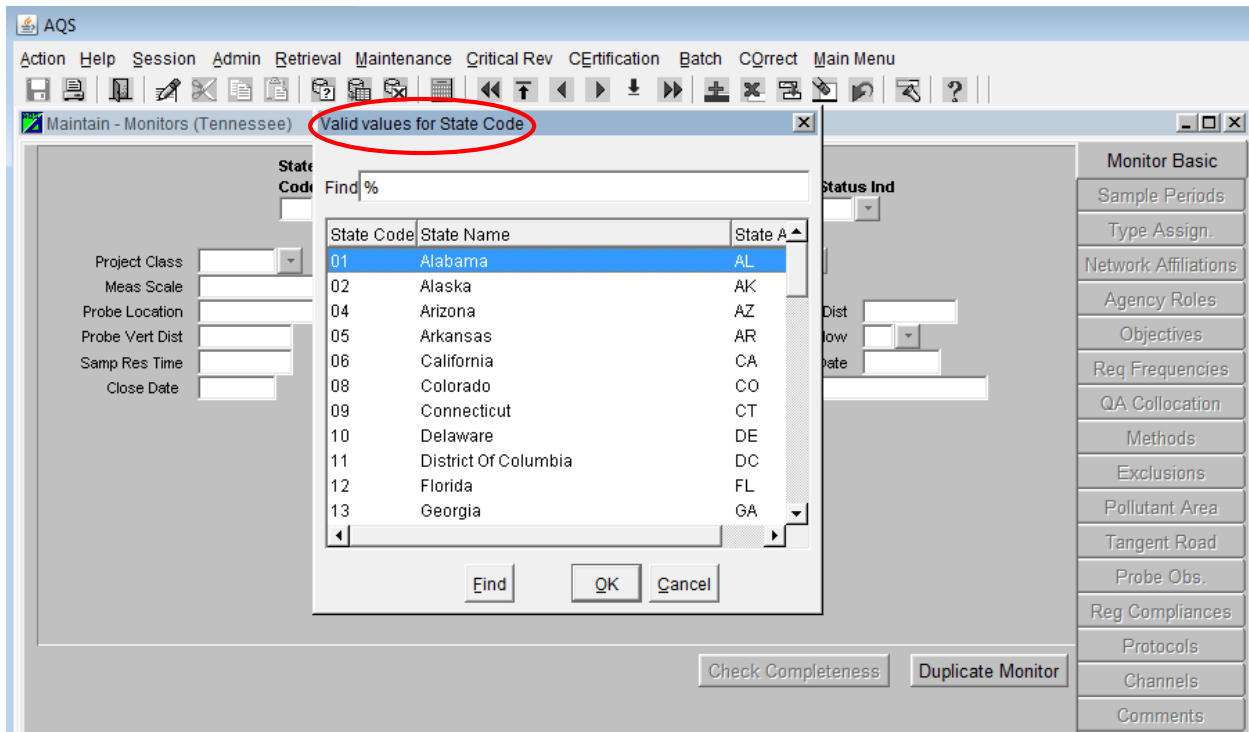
AQS

Action Help Session Admin Retrieval Maintenance Critical Rev CErtification Batch COrrect Main Menu

Maintain - Monitors (Tennessee)

Valid values for State Code

State Code

Status Ind

Find %

| State Code | State Name | State A |
|---|---|---|
| 01 | Alabama | AL |
| 02 | Alaska | AK |
| 04 | Arizona | AZ |
| 05 | Arkansas | AR |
| 06 | California | CA |
| 08 | Colorado | CO |
| 09 | Connecticut | CT |
| 10 | Delaware | DE |
| 11 | District Of Columbia | DC |
| 12 | Florida | FL |
| 13 | Georgia | GA |

Find OK Cancel

Project Class
Meas Scale
Probe Location
Probe Vert Dist
Samp Res Time
Close Date

Dist
low
Date

Monitor Basic
Sample Periods
Type Assign.
Network Affiliations
Agency Roles
Objectives
Req Frequencies
QA Collocation
Methods
Exclusions
Pollutant Area
Tangent Road
Probe Obs.
Reg Compliances
Protocols
Channels
Comments

Check Completeness
Duplicate Monitor